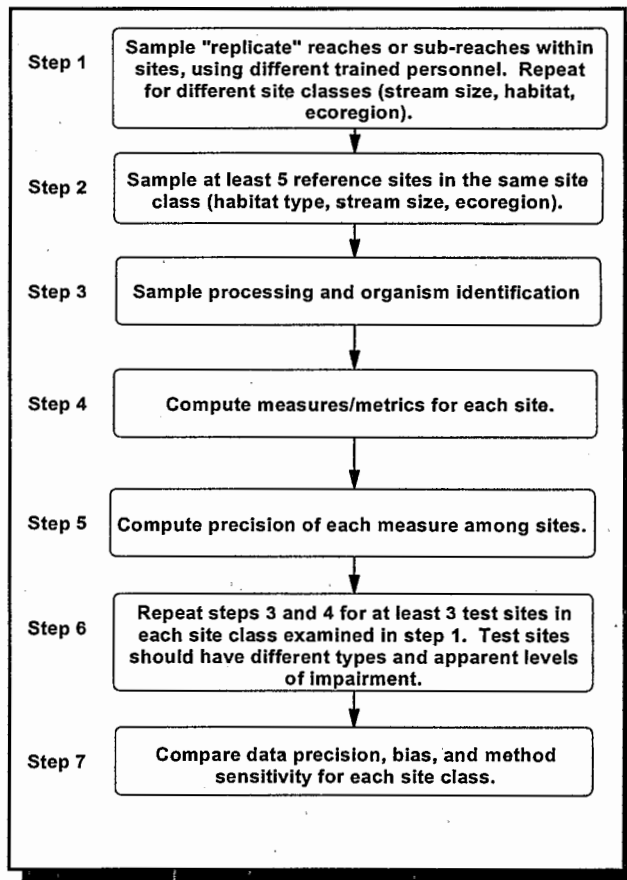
Step 1

Sample "replicate" reaches or sub-reaches within sites, using different trained personnel. Repeat for different site classes (stream size, habitat, ecoregion).

Step 2

Sample at least 5 reference sites in the same site class (habitat type, stream size, ecoregion).

Step 3

Sample processing and organism identification

Step 4

Compute measures/metrics for each site.

Step 5

Compute precision of each measure among sites.

Step 6

Repeat steps 3 and 4 for at least 3 test sites in each site class examined in step 1. Test sites should have different types and apparent levels of impairment.

Step 7

Compare data precision, bias, and method sensitivity for each site class.